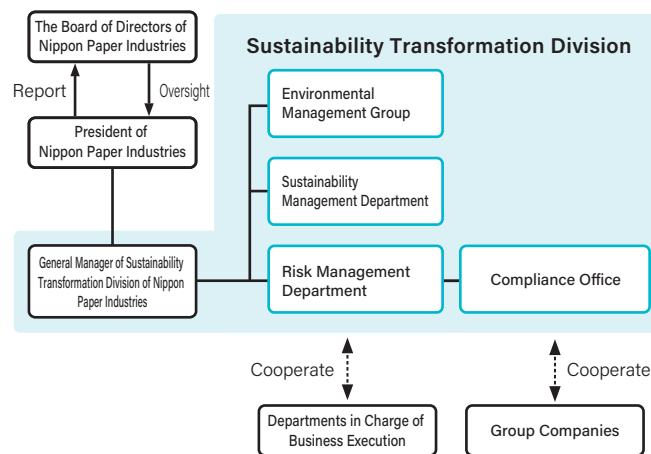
The Board of Directors of Nippon Paper Industries

Report

Oversight

President of Nippon Paper Industries

Sustainability Transformation Division

Environmental Management Group

Sustainability Management Department

General Manager of Sustainability Transformation Division of Nippon Paper Industries

Risk Management Department

Compliance Office

Cooperate

Cooperate

Departments in Charge of Business Execution

Group Companies